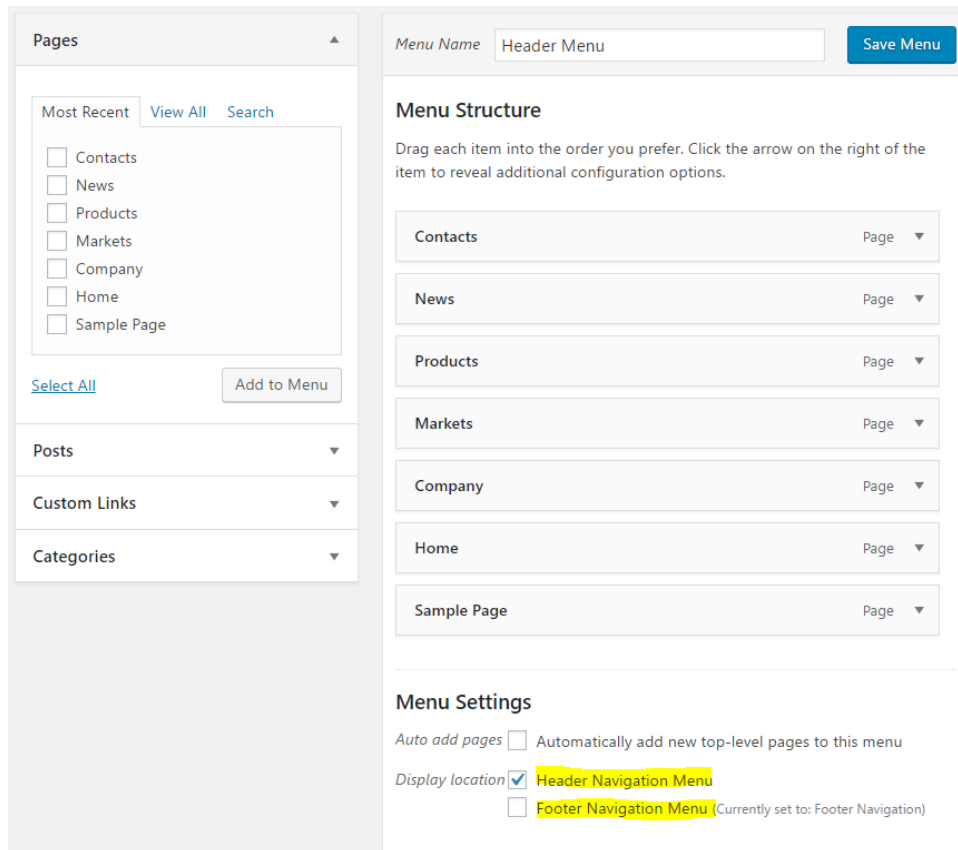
Pages

Most Recent View All Search

Contacts
News
Products
Markets
Company
Home
Sample Page

Select All

Add to Menu

Posts

Custom Links

Categories

Menu Name Header Menu

Save Menu

Menu Structure

Drag each item into the order you prefer. Click the arrow on the right of the item to reveal additional configuration options.

Contacts Page
News Page
Products Page
Markets Page
Company Page
Home Page
Sample Page Page

Menu Settings

Auto add pages Automatically add new top-level pages to this menu

Display location Header Navigation Menu
Footer Navigation Menu (Currently set to: Footer Navigation)